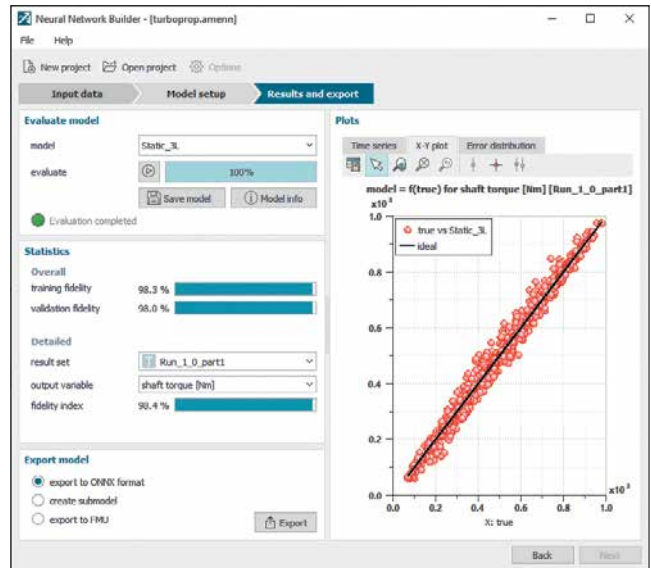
Neural Network Builder - [turboprop.amenn]

File Help

New project Open project Options

Input data | Model setup | Results and export

Evaluate model

model Static_3L

evaluate 100%

Save model Model info

Evaluation completed

Statistics

Overall

training fidelity 98.3 %

validation fidelity 98.0 %

Detailed

result set Run_1_0_part1

output variable shaft torque [Nm]

fidelity index 98.4 %

Export model

export to ONNX format

create submodel

export to FMU

Export

Plots

Time series | X-Y plot | Error distribution

model = f(true) for shaft torque [Nm] [Run_1_0_part1]

$x10^3$

true vs Static_3L

ideal

1.0

0.8

0.6

0.4

0.2

0.0

0.0 0.2 0.4 0.6 0.8 1.0

$x10^3$

X: true

Back Next